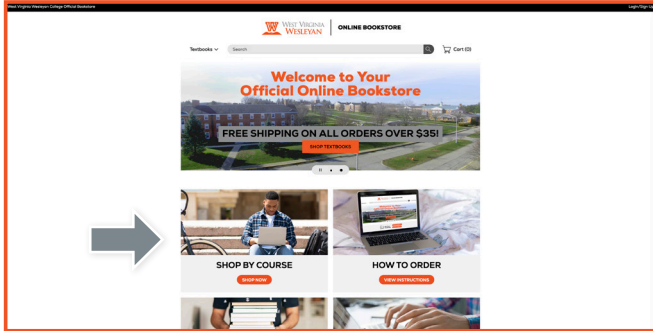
West Virginia Wesleyan College Official Bookstore

Login/Sign Up

West Virginia Wesleyan | ONLINE BOOKSTORE

Textbooks

Search

Cart (0)

Welcome to Your Official Online Bookstore

FREE SHIPPING ON ALL ORDERS OVER $35!

SHOP TEXTBOOKS

SHOP BY COURSE

SHOP NOW

HOW TO ORDER

VIEW INSTRUCTIONS